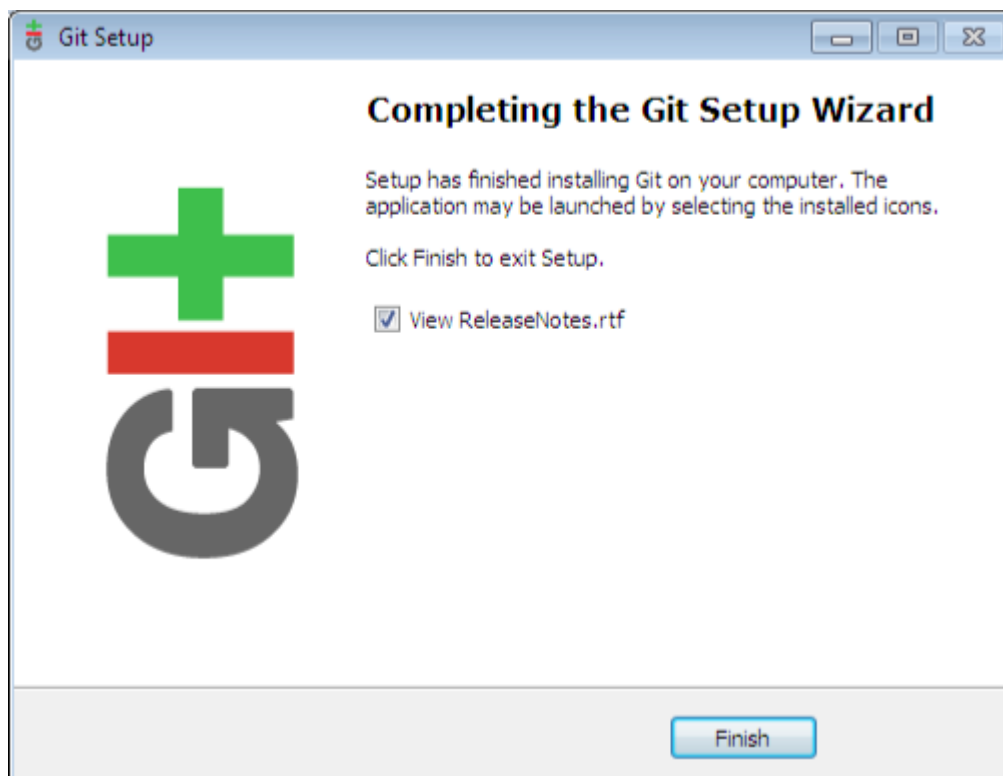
Git Setup

Completing the Git Setup Wizard

Setup has finished installing Git on your computer. The application may be launched by selecting the installed icons.

Click Finish to exit Setup.

View ReleaseNotes.rtf

Finish